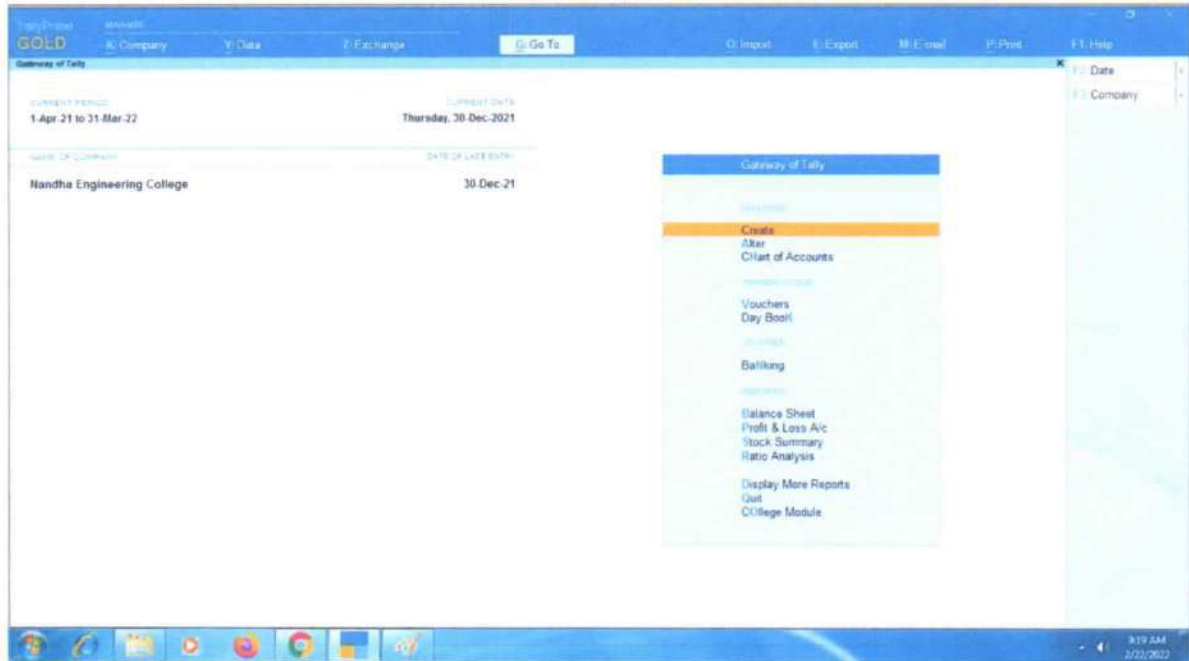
TallyPrime MANAGE
GOLD
K: Company
Y: Data
Z: Exchange
G: Go To
O: Import
E: Export
M: E-mail
P: Print
F1: Help

Gateway of Tally

F2: Date
F3: Company

CURRENT PERIOD
1-Apr-21 to 31-Mar-22

CURRENT DATE
Thursday, 30-Dec-2021

NAME OF COMPANY
Nandha Engineering College

DATE OF LAST ENTRY
30-Dec-21

Gateway of Tally

MASTERS
Create
Alter
CHart of Accounts

TRANSACTIONS
Vouchers
Day Book

UTILITIES
Banking

REPORTS
Balance Sheet
Profit & Loss A/c
Stock Summary
Ratio Analysis

Display More Reports
Quit
COllege Module

9:19 AM
2/22/2022